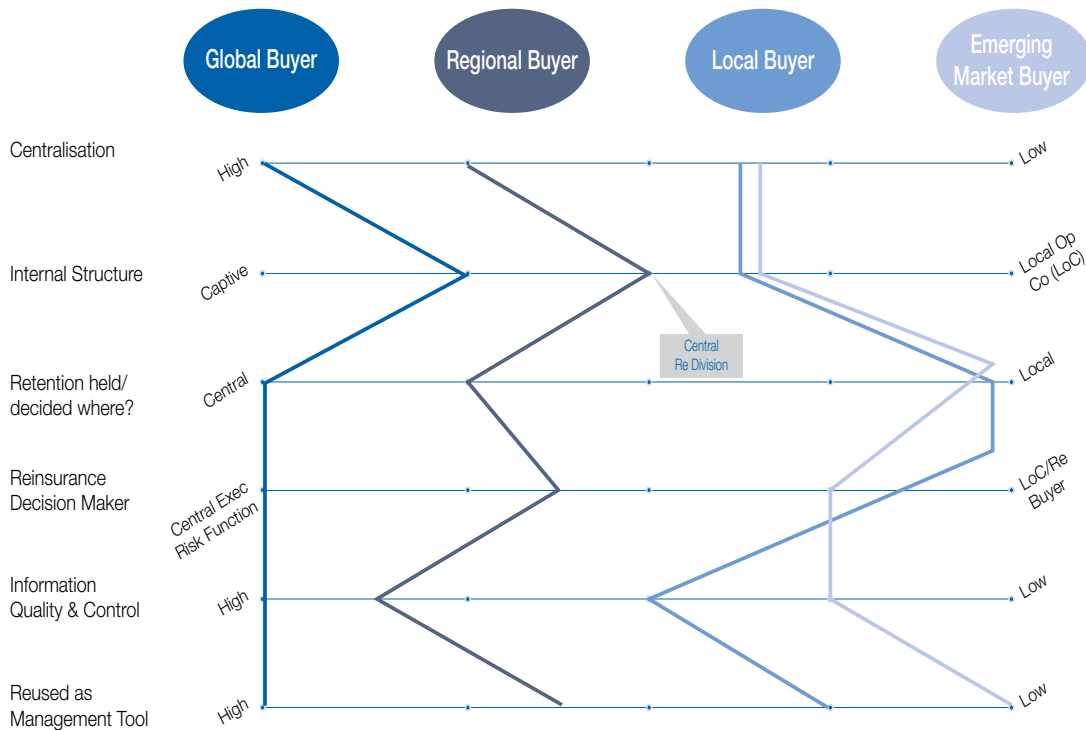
Global Buyer

Regional Buyer

Local Buyer

Emerging Market Buyer

Centralisation

High

Low

Internal Structure

Captive

Local Op Co (LoC)

Central Re Division

Retention held/ decided where?

Central

Local

Reinsurance Decision Maker

Central Exec Risk Function

LoC/Re Buyer

Information Quality & Control

High

Low

Reused as Management Tool

High

Low